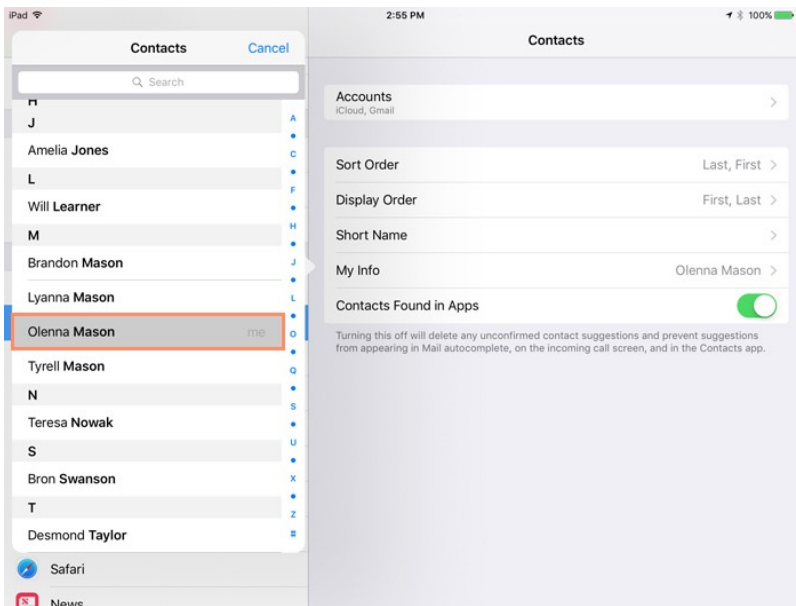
iPad
2:55 PM
100%

Contacts
Cancel
Search
H
J
Amelia Jones
L
Will Learner
M
Brandon Mason
Lyanna Mason
Olenna Mason me
Tyrell Mason
N
Teresa Nowak
S
Bron Swanson
T
Desmond Taylor

A
•
C
•
F
•
H
•
J
•
L
•
O
•
Q
•
S
•
U
•
X
•
Z
#

Safari
News

Contacts

Accounts
iCloud, Gmail

Sort Order Last, First
Display Order First, Last
Short Name
My Info Olenna Mason
Contacts Found in Apps

Turning this off will delete any unconfirmed contact suggestions and prevent suggestions from appearing in Mail autocomplete, on the incoming call screen, and in the Contacts app.